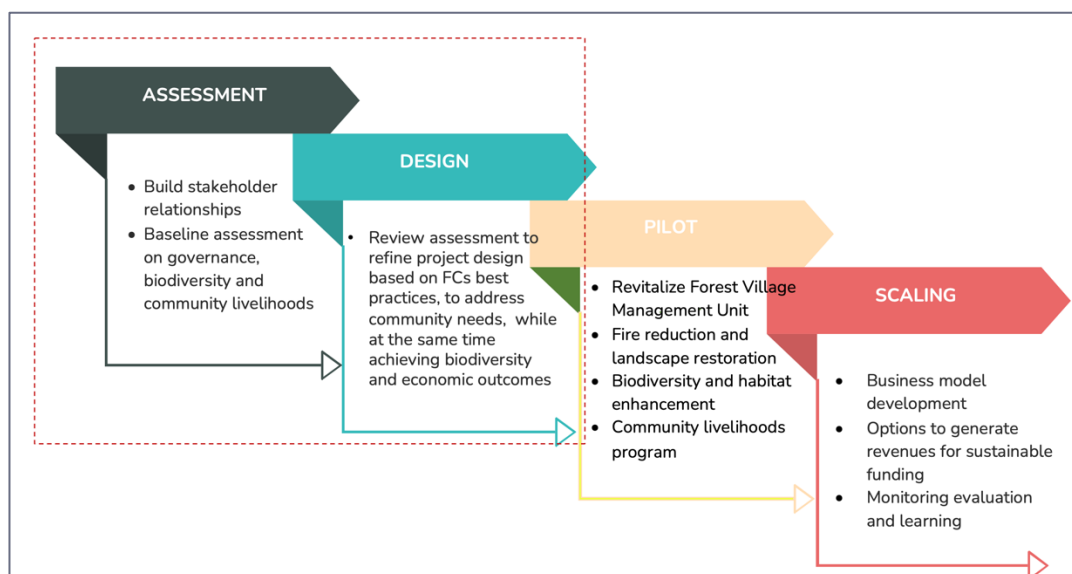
ASSESSMENT

- Build stakeholder relationships
- Baseline assessment on governance, biodiversity and community livelihoods

DESIGN

- Review assessment to refine project design based on FCs best practices, to address community needs, while at the same time achieving biodiversity and economic outcomes

PILOT

- Revitalize Forest Village Management Unit
- Fire reduction and landscape restoration
- Biodiversity and habitat enhancement
- Community livelihoods program

SCALING

- Business model development
- Options to generate revenues for sustainable funding
- Monitoring evaluation and learning